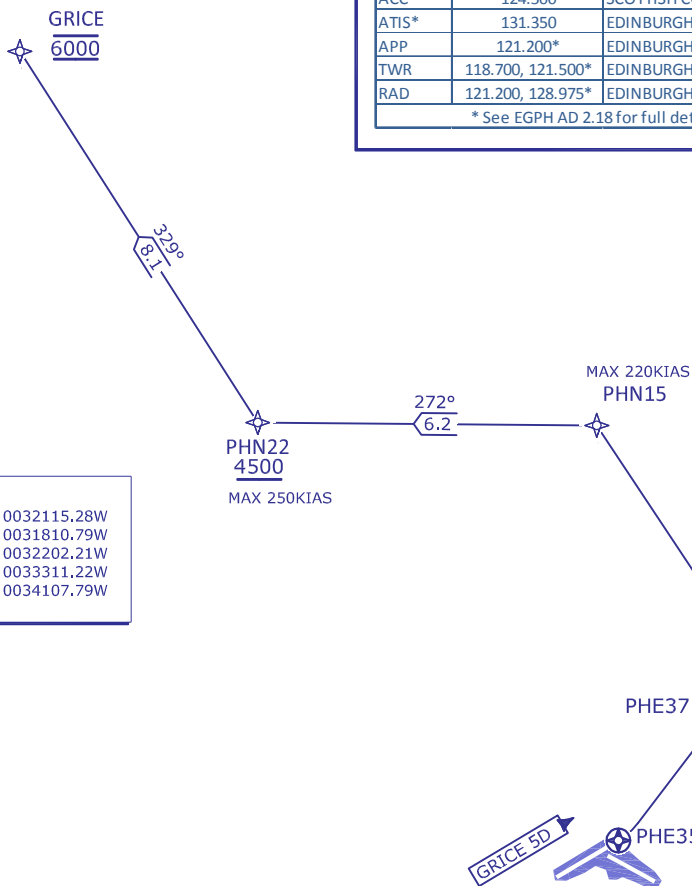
GRICE
6000

| ACC | 124.500 | SCOTTISH C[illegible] |
|---|---|---|
| ATIS* | 131.350 | EDINBURGH |
| APP | 121.200* | EDINBURGH |
| TWR | 118.700, 121.500* | EDINBURGH |
| RAD | 121.200, 128.975* | EDINBURGH |

* See EGPH AD 2.18 for full det

329°
8.1

MAX 220KIAS
PHN15

272°
6.2

PHN22
4500
MAX 250KIAS

0032115.28W
0031810.79W
0032202.21W
0033311.22W
0034107.79W

PHE37

GRICE 5D

PHE35